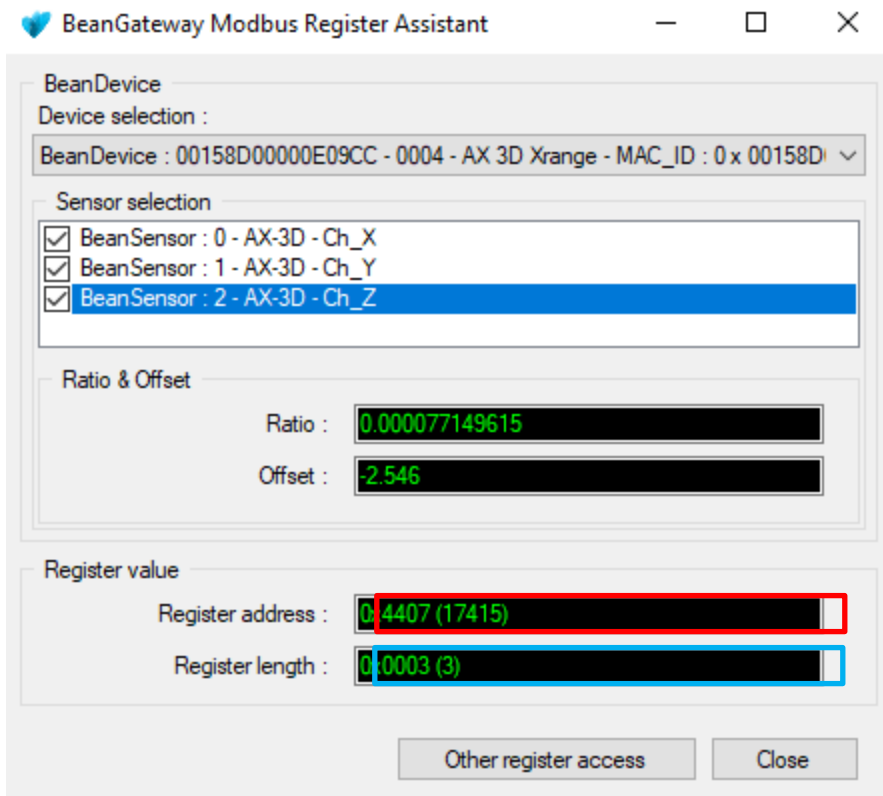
BeanGateway Modbus Register Assistant

BeanDevice
Device selection :
BeanDevice : 00158D00000E09CC - 0004 - AX 3D Xrange - MAC_ID : 0 x 00158D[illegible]

Sensor selection
BeanSensor : 0 - AX-3D - Ch_X
BeanSensor : 1 - AX-3D - Ch_Y
BeanSensor : 2 - AX-3D - Ch_Z

Ratio & Offset
Ratio : 0.000077149615
Offset : -2.546

Register value
Register address : 0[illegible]4407 (17415)
Register length : 0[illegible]0003 (3)

Other register access
Close